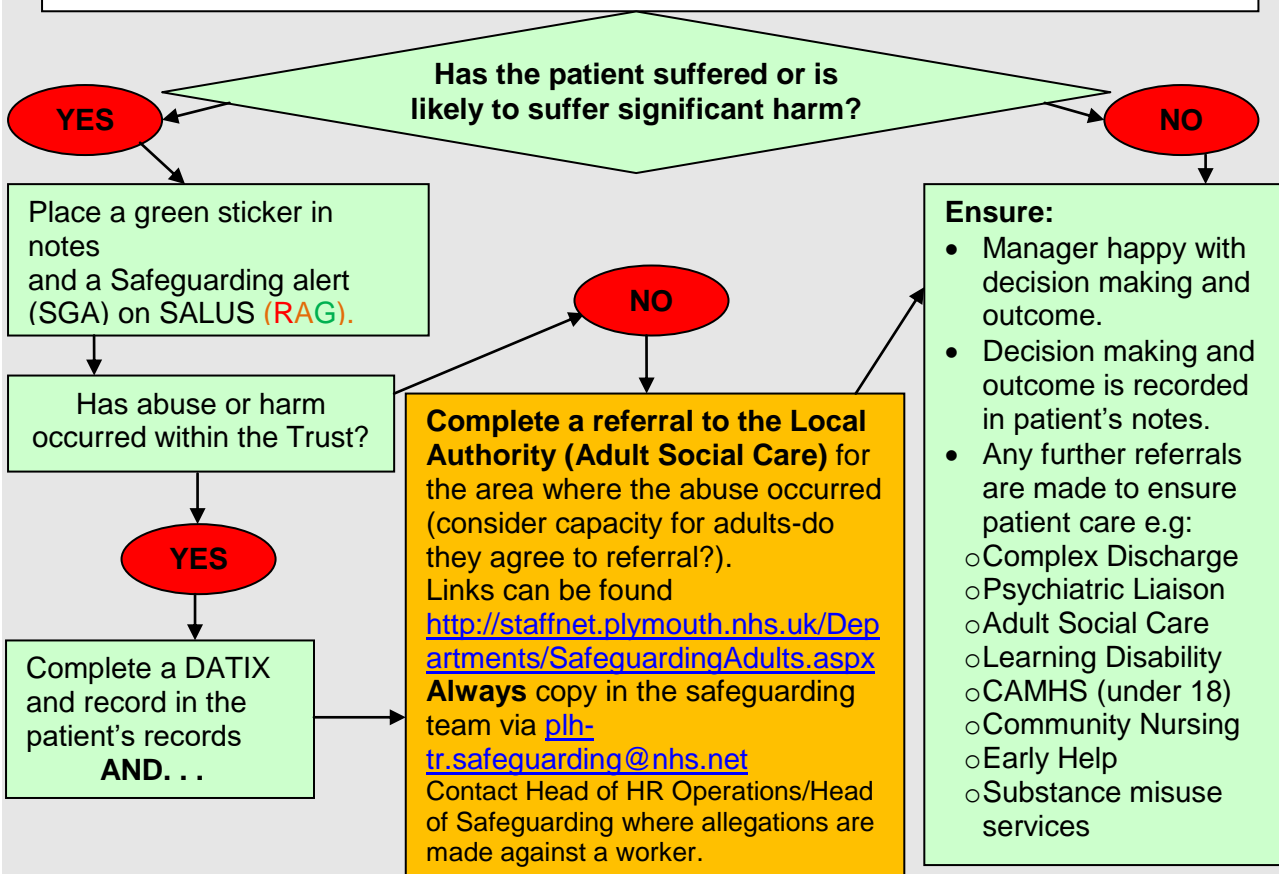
Has the patient suffered or is likely to suffer significant harm?

YES

NO

Place a green sticker in notes and a Safeguarding alert (SGA) on SALUS (RAG).

NO

Has abuse or harm occurred within the Trust?

YES

Complete a DATIX and record in the patient's records
AND. . .

**Complete a referral to the Local Authority (Adult Social Care)** for the area where the abuse occurred (consider capacity for adults-do they agree to referral?).
Links can be found http://staffnet.plymouth.nhs.uk/Departments/SafeguardingAdults.aspx
**Always** copy in the safeguarding team via plh-tr.safeguarding@nhs.net
Contact Head of HR Operations/Head of Safeguarding where allegations are made against a worker.

**Ensure:**
- Manager happy with decision making and outcome.
- Decision making and outcome is recorded in patient's notes.
- Any further referrals are made to ensure patient care e.g:
  - Complex Discharge
  - Psychiatric Liaison
  - Adult Social Care
  - Learning Disability
  - CAMHS (under 18)
  - Community Nursing
  - Early Help
  - Substance misuse services